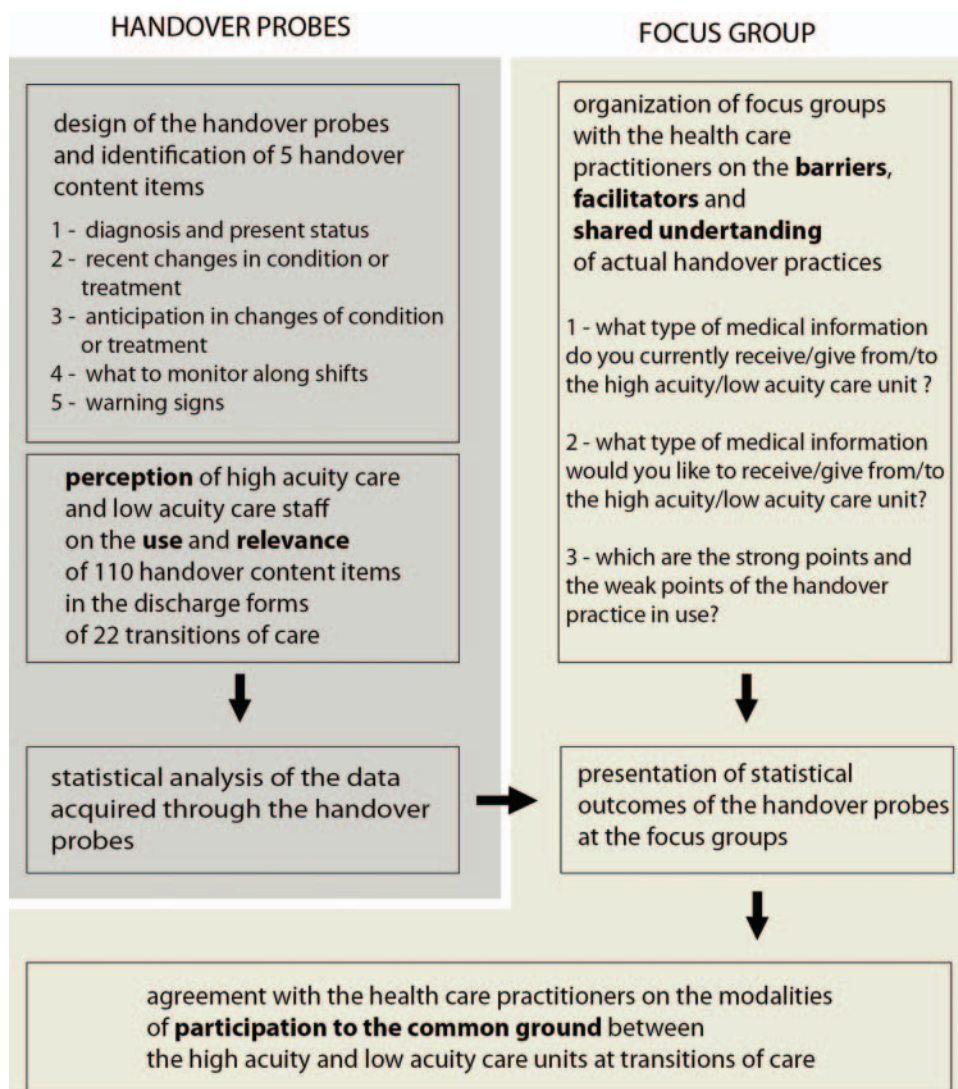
HANDOVER PROBES

design of the handover probes and identification of 5 handover content items

1 - diagnosis and present status
2 - recent changes in condition or treatment
3 - anticipation in changes of condition or treatment
4 - what to monitor along shifts
5 - warning signs

**perception** of high acuity care and low acuity care staff on the **use** and **relevance** of 110 handover content items in the discharge forms of 22 transitions of care

statistical analysis of the data acquired through the handover probes

FOCUS GROUP

organization of focus groups with the health care practitioners on the **barriers**, **facilitators** and **shared undertanding** of actual handover practices

1 - what type of medical information do you currently receive/give from/to the high acuity/low acuity care unit ?

2 - what type of medical information would you like to receive/give from/to the high acuity/low acuity care unit?

3 - which are the strong points and the weak points of the handover practice in use?

presentation of statistical outcomes of the handover probes at the focus groups

agreement with the health care practitioners on the modalities of **participation to the common ground** between the high acuity and low acuity care units at transitions of care